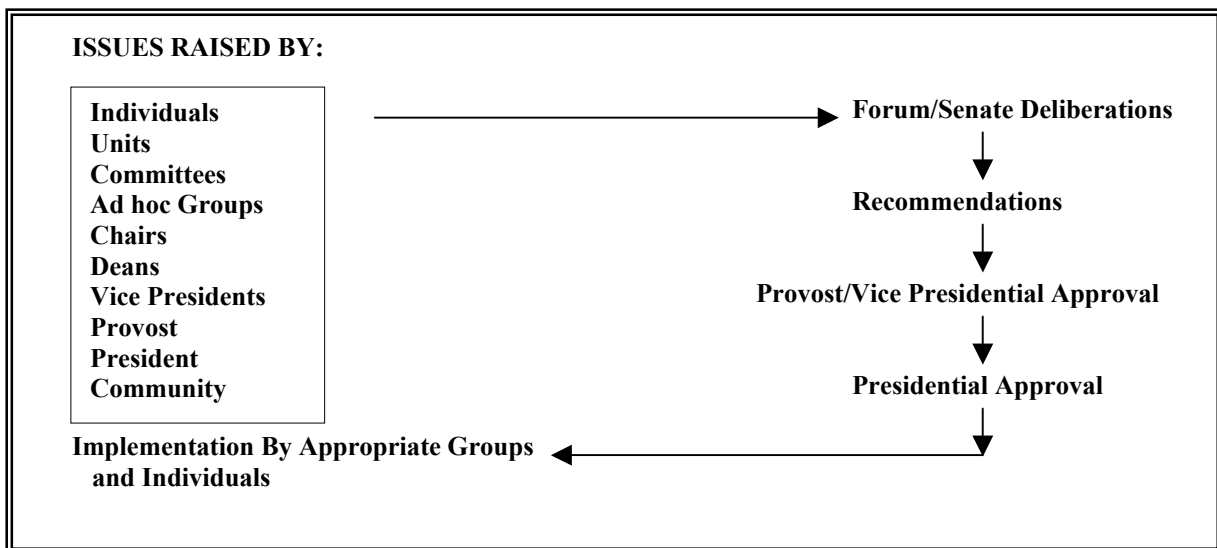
ISSUES RAISED BY:

Individuals
Units
Committees
Ad hoc Groups
Chairs
Deans
Vice Presidents
Provost
President
Community

Forum/Senate Deliberations

Recommendations

Provost/Vice Presidential Approval

Presidential Approval

Implementation By Appropriate Groups and Individuals